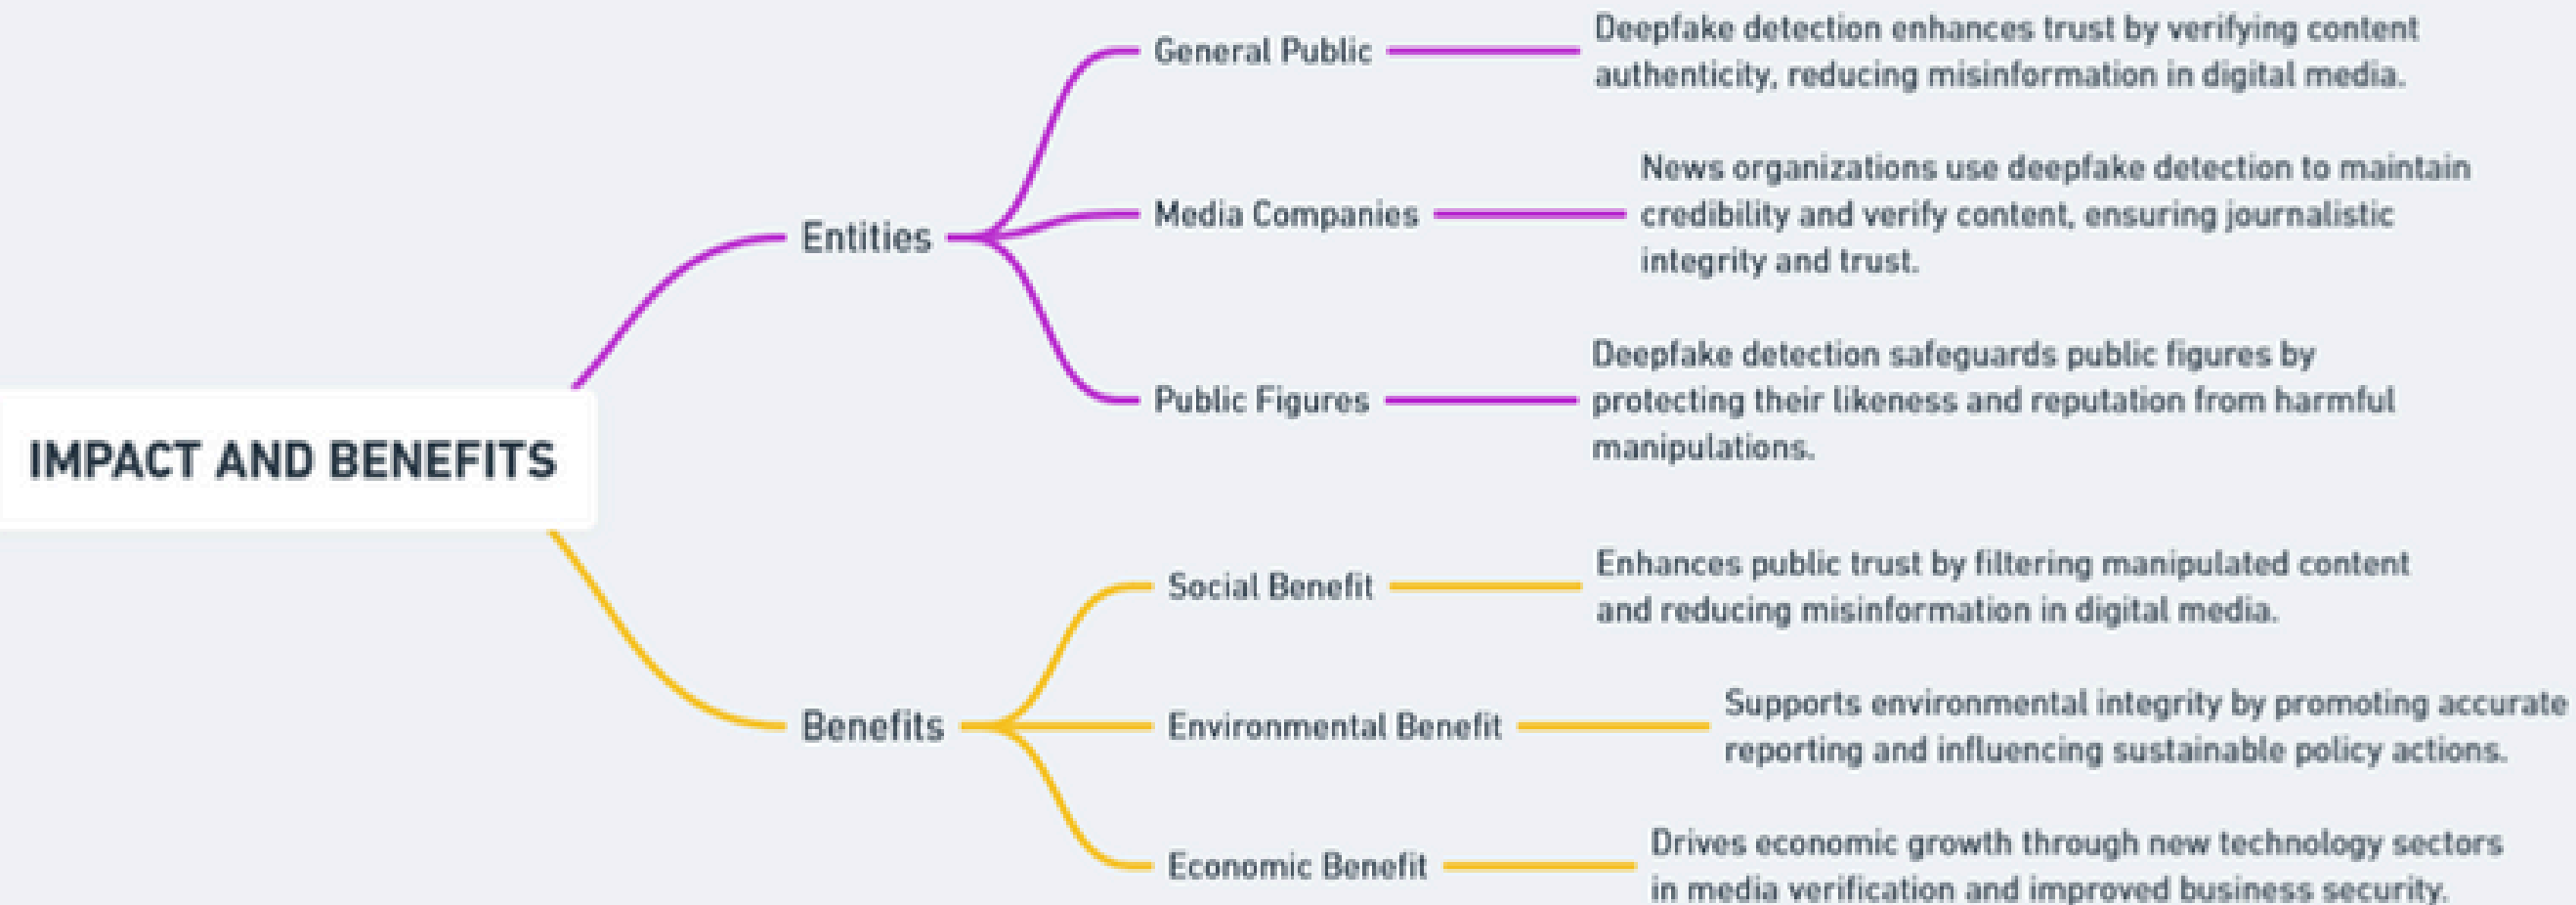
IMPACT AND BENEFITS

Entities

General Public

Deepfake detection enhances trust by verifying content authenticity, reducing misinformation in digital media.

Media Companies

News organizations use deepfake detection to maintain credibility and verify content, ensuring journalistic integrity and trust.

Public Figures

Deepfake detection safeguards public figures by protecting their likeness and reputation from harmful manipulations.

Benefits

Social Benefit

Enhances public trust by filtering manipulated content and reducing misinformation in digital media.

Environmental Benefit

Supports environmental integrity by promoting accurate reporting and influencing sustainable policy actions.

Economic Benefit

Drives economic growth through new technology sectors in media verification and improved business security.